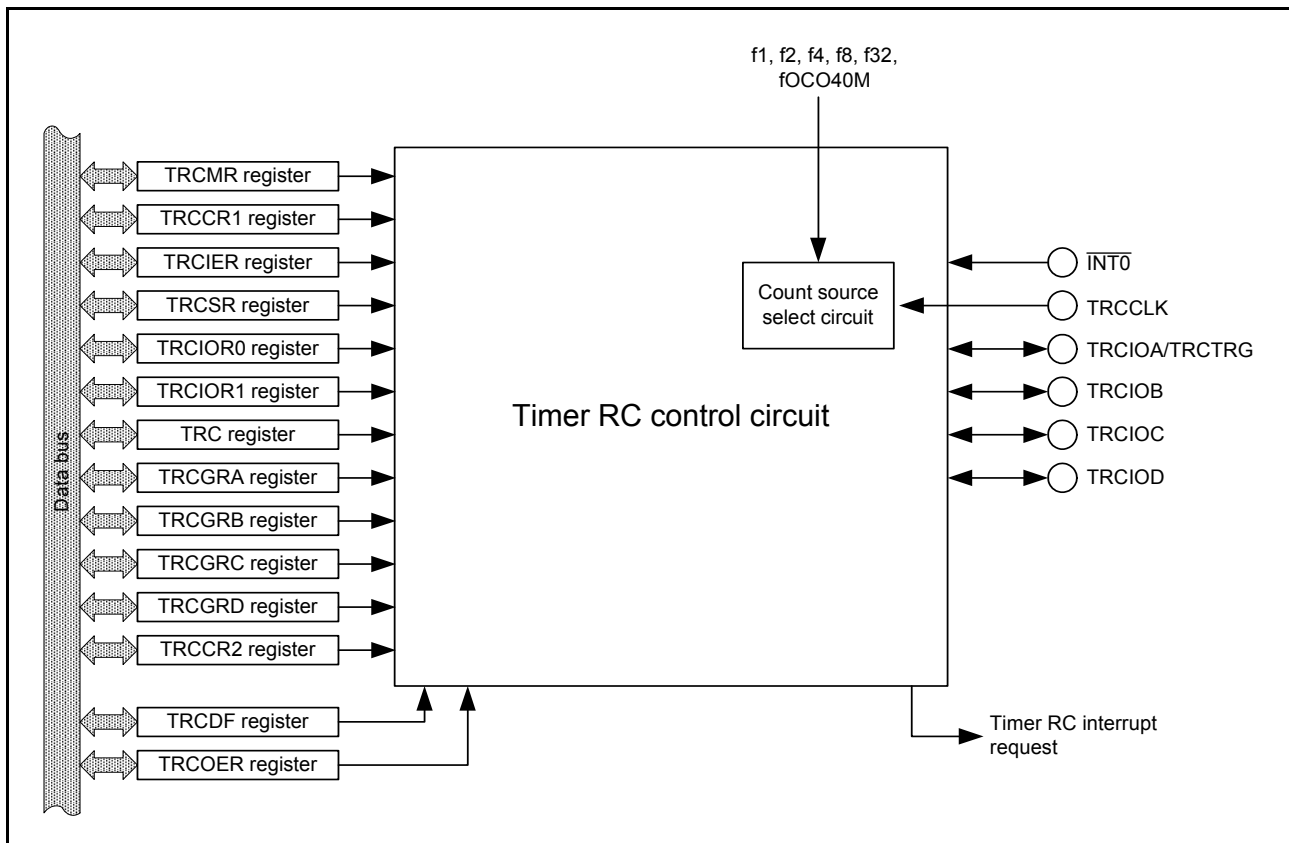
f1, f2, f4, f8, f32, fOCO40M

Data bus

TRCMR register
TRCCR1 register
TRCIER register
TRCSR register
TRCIOR0 register
TRCIOR1 register
TRC register
TRCGRA register
TRCGRB register
TRCGRC register
TRCGRD register
TRCCR2 register
TRCDF register
TRCOER register

Count source select circuit

Timer RC control circuit

$\overline{INT0}$
TRCCLK
TRCIOA/TRCTRG
TRCIOB
TRCIOC
TRCIOD

Timer RC interrupt request